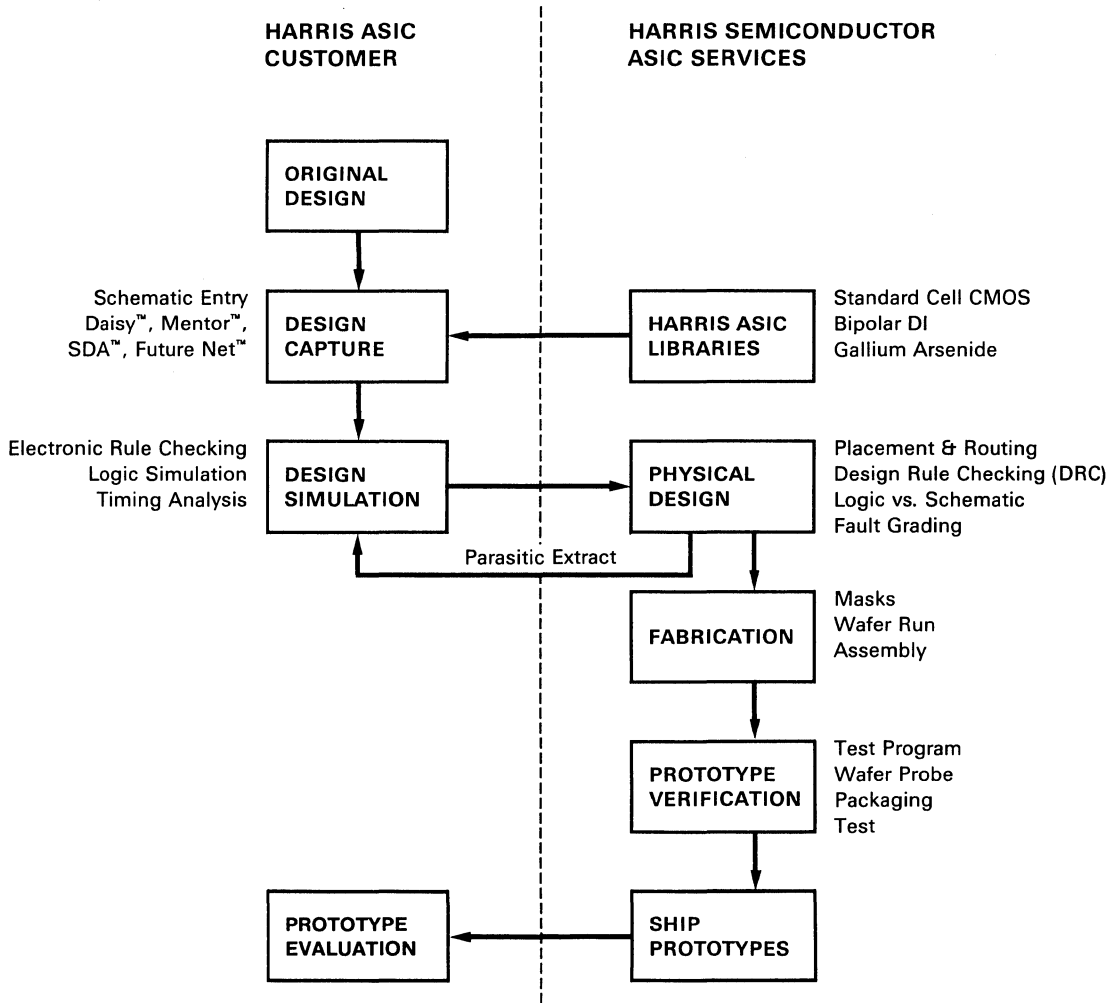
HARRIS ASIC CUSTOMER

HARRIS SEMICONDUCTOR ASIC SERVICES

ORIGINAL DESIGN

Schematic Entry
Daisy™, Mentor™,
SDA™, Future Net™

DESIGN CAPTURE

HARRIS ASIC LIBRARIES

Standard Cell CMOS
Bipolar DI
Gallium Arsenide

Electronic Rule Checking
Logic Simulation
Timing Analysis

DESIGN SIMULATION

PHYSICAL DESIGN

Placement & Routing
Design Rule Checking (DRC)
Logic vs. Schematic
Fault Grading

Parasitic Extract

FABRICATION

Masks
Wafer Run
Assembly

PROTOTYPE VERIFICATION

Test Program
Wafer Probe
Packaging
Test

PROTOTYPE EVALUATION

SHIP PROTOTYPES